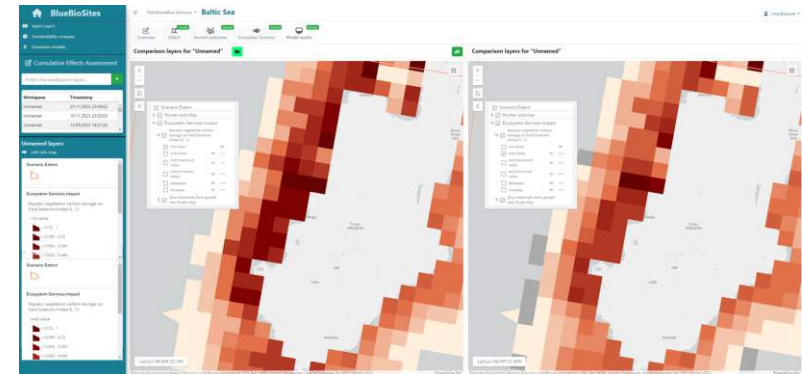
BlueBioSites

Cumulative Effects Assessment

| Workspace | Timestamp |
|---|---|
| Unnamed | 10.11.2023 10:00:02 |
| Unnamed | 10.11.2023 10:33:03 |
| Unnamed | 13.09.2023 14:21:24 |

Unnamed layers

Scenario Extent

Ecosystem Services Impact

Aquatic vegetation carbon storage on hard bottoms (index 0...1)

Unit value

Scenario Extent

Ecosystem Services Impact

Aquatic vegetation carbon storage on hard bottoms (index 0...1)

Unit value

Baltic Sea

Overview Extent Human pressures Ecosystem Services Model results

Comparison layers for "Unnamed"

Comparison layers for "Unnamed"

Scenario Extent

Human activities

Ecosystem Services Impact

Aquatic vegetation carbon storage on hard bottoms (index 0...1)

Scenario Extent

Human activities

Ecosystem Services Impact

Aquatic vegetation carbon storage on hard bottoms (index 0...1)

Lat/Lon

Lat/Lon